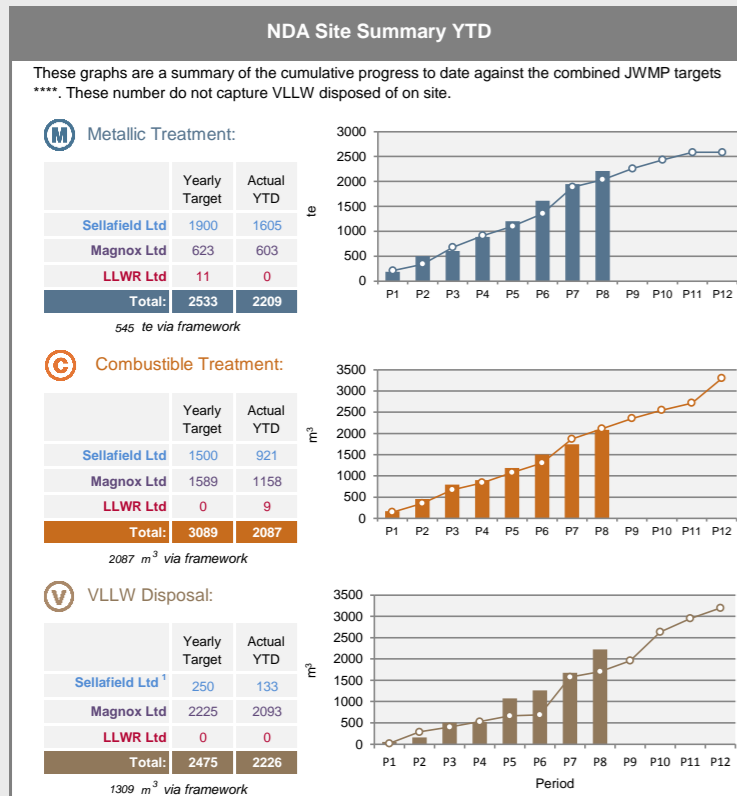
NDA Site Summary YTD

These graphs are a summary of the cumulative progress to date against the combined JWMP targets ****. These number do not capture VLLW disposed of on site.

M Metallic Treatment:

| | Yearly Target | Actual YTD |
|---|---|---|
| Sellafield Ltd | 1900 | 1605 |
| Magnox Ltd | 623 | 603 |
| LLWR Ltd | 11 | 0 |
| Total: | 2533 | 2209 |

545 te via framework

te
3000 2500 2000 1500 1000 500 0
P1 P2 P3 P4 P5 P6 P7 P8 P9 P10 P11 P12

C Combustible Treatment:

| | Yearly Target | Actual YTD |
|---|---|---|
| Sellafield Ltd | 1500 | 921 |
| Magnox Ltd | 1589 | 1158 |
| LLWR Ltd | 0 | 9 |
| Total: | 3089 | 2087 |

2087 $m^3$ via framework

$m^3$
3500 3000 2500 2000 1500 1000 500 0
P1 P2 P3 P4 P5 P6 P7 P8 P9 P10 P11 P12

V VLLW Disposal:

| | Yearly Target | Actual YTD |
|---|---|---|
| Sellafield Ltd $^1$ | 250 | 133 |
| Magnox Ltd | 2225 | 2093 |
| LLWR Ltd | 0 | 0 |
| Total: | 2475 | 2226 |

1309 $m^3$ via framework

$m^3$
3500 3000 2500 2000 1500 1000 500 0
P1 P2 P3 P4 P5 P6 P7 P8 P9 P10 P11 P12
Period